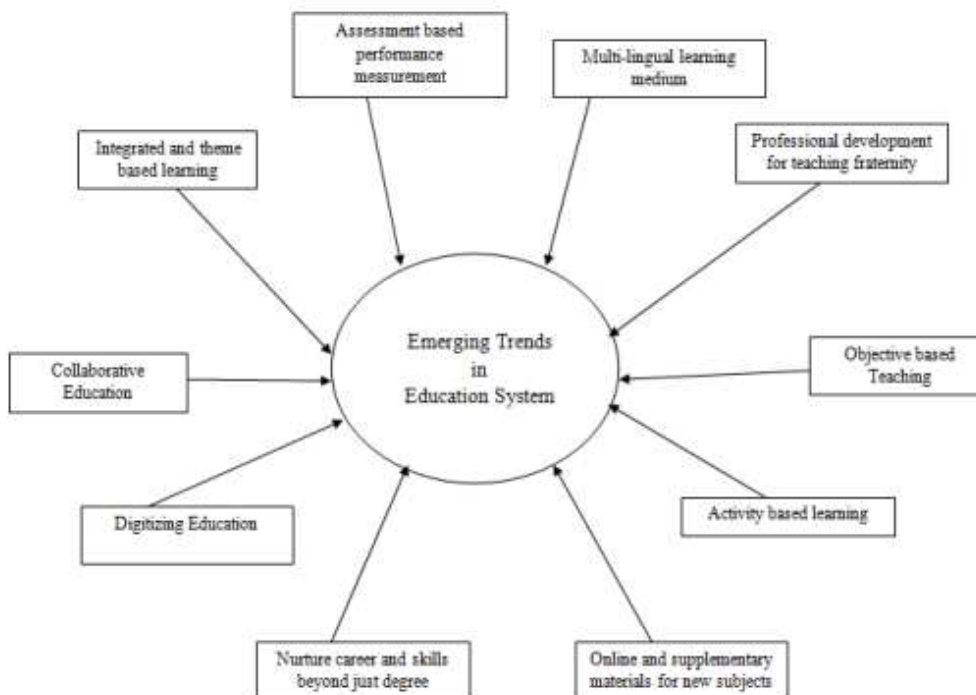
Assessment based performance messurement

Multi-lingual learning medium

Integrated and theme based learning

Professional development for teaching fraternity

Emerging Trends in Education System

Collaborative Education

Objective based Teaching

Digitizing Education

Activity based learning

Nurture career and skills beyond just degree

Online and supplementary materials for new subjects